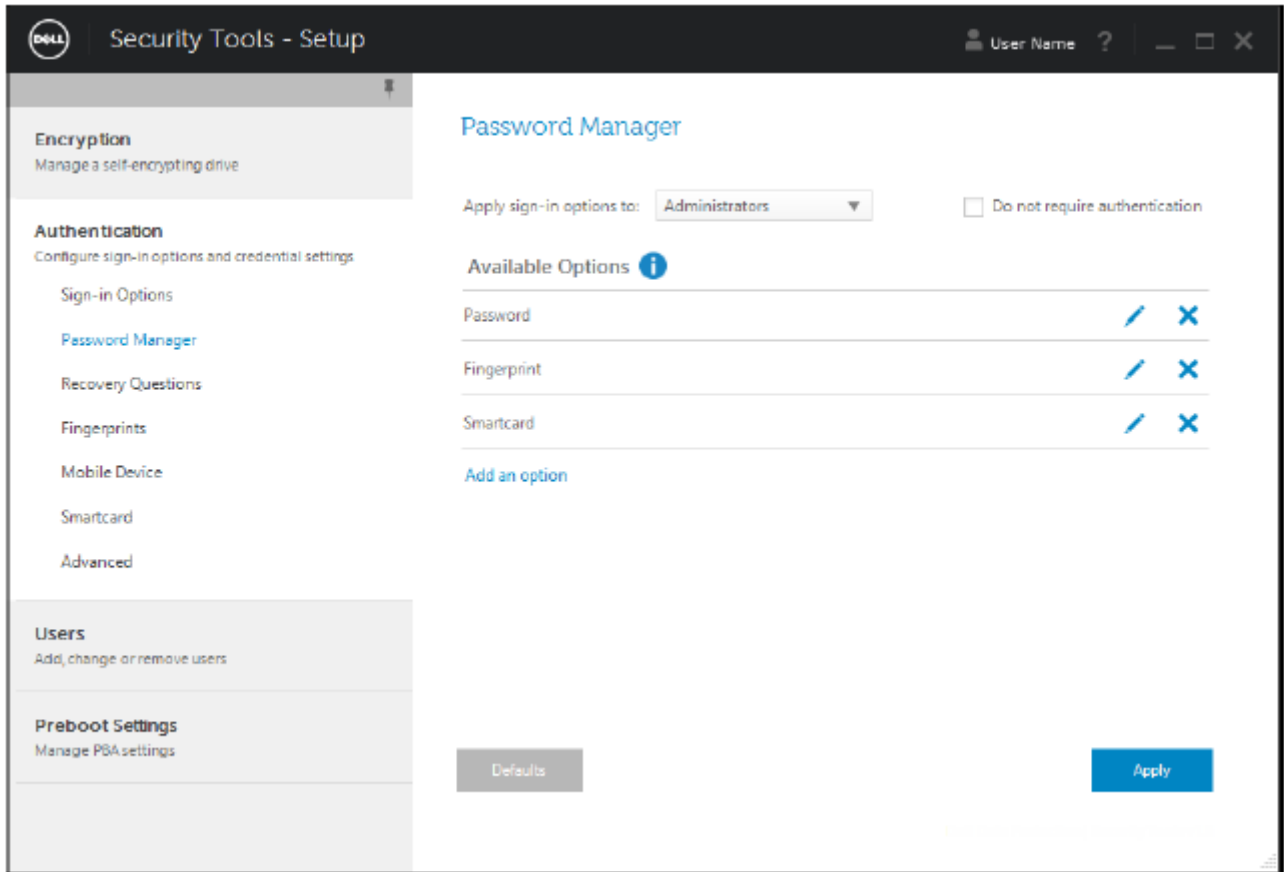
DELL Security Tools - Setup

User Name ?

Encryption
Manage a self-encrypting drive

Authentication
Configure sign-in options and credential settings

Sign-in Options

Password Manager

Recovery Questions

Fingerprints

Mobile Device

Smartcard

Advanced

Users
Add, change or remove users

Preboot Settings
Manage PBA settings

Password Manager

Apply sign-in options to: Administrators

Do not require authentication

Available Options

Password

Fingerprint

Smartcard

Add an option

Defaults

Apply